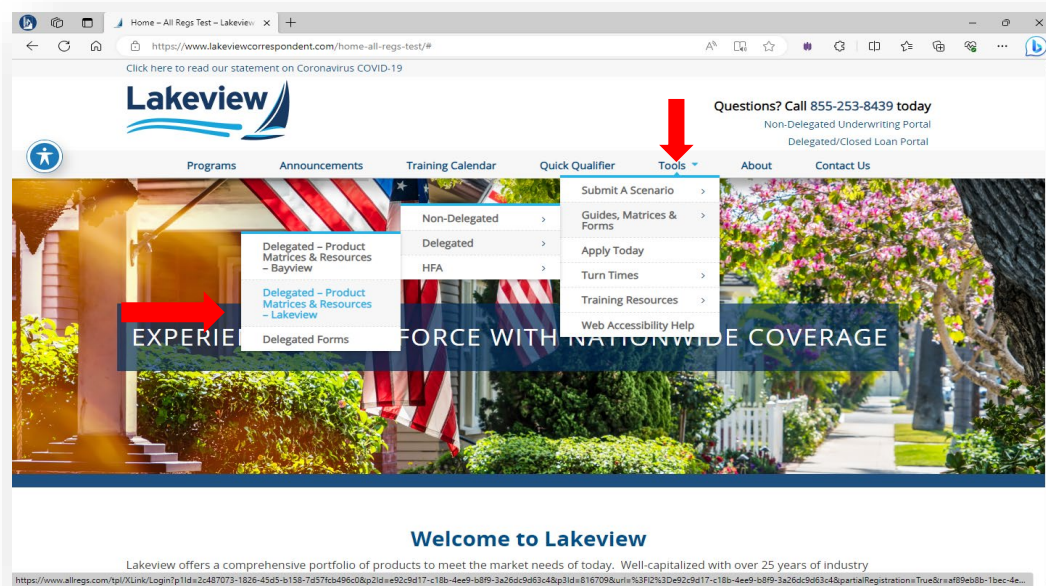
Home – All Regs Test – Lakeview

https://www.lakeviewcorrespondent.com/home-all-regs-test/#

Click here to read our statement on Coronavirus COVID-19

Lakeview

Questions? Call 855-253-8439 today
Non-Delegated Underwriting Portal
Delegated/Closed Loan Portal

Programs Announcements Training Calendar Quick Qualifier Tools About Contact Us

Non-Delegated
Delegated
HFA

Delegated – Product Matrices & Resources – Bayview
Delegated – Product Matrices & Resources – Lakeview
Delegated Forms

Submit A Scenario
Guides, Matrices & Forms
Apply Today
Turn Times
Training Resources
Web Accessibility Help

EXPERIE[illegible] FORCE WITH NATIONWIDE COVERAGE

Welcome to Lakeview

Lakeview offers a comprehensive portfolio of products to meet the market needs of today. Well-capitalized with over 25 years of industry

https://www.allregs.com/tpl/XLink/Login?p1Id=2c487073-1826-45d5-b158-7d57fcb496c0&p2Id=e92c9d17-c18b-4ee9-b8f9-3a26dc9d63c4&p3Id=816709&url=%3Fl2%3De92c9d17-c18b-4ee9-b8f9-3a26dc9d63c4&partialRegistration=True&r=af89eb8b-1bec-4e...